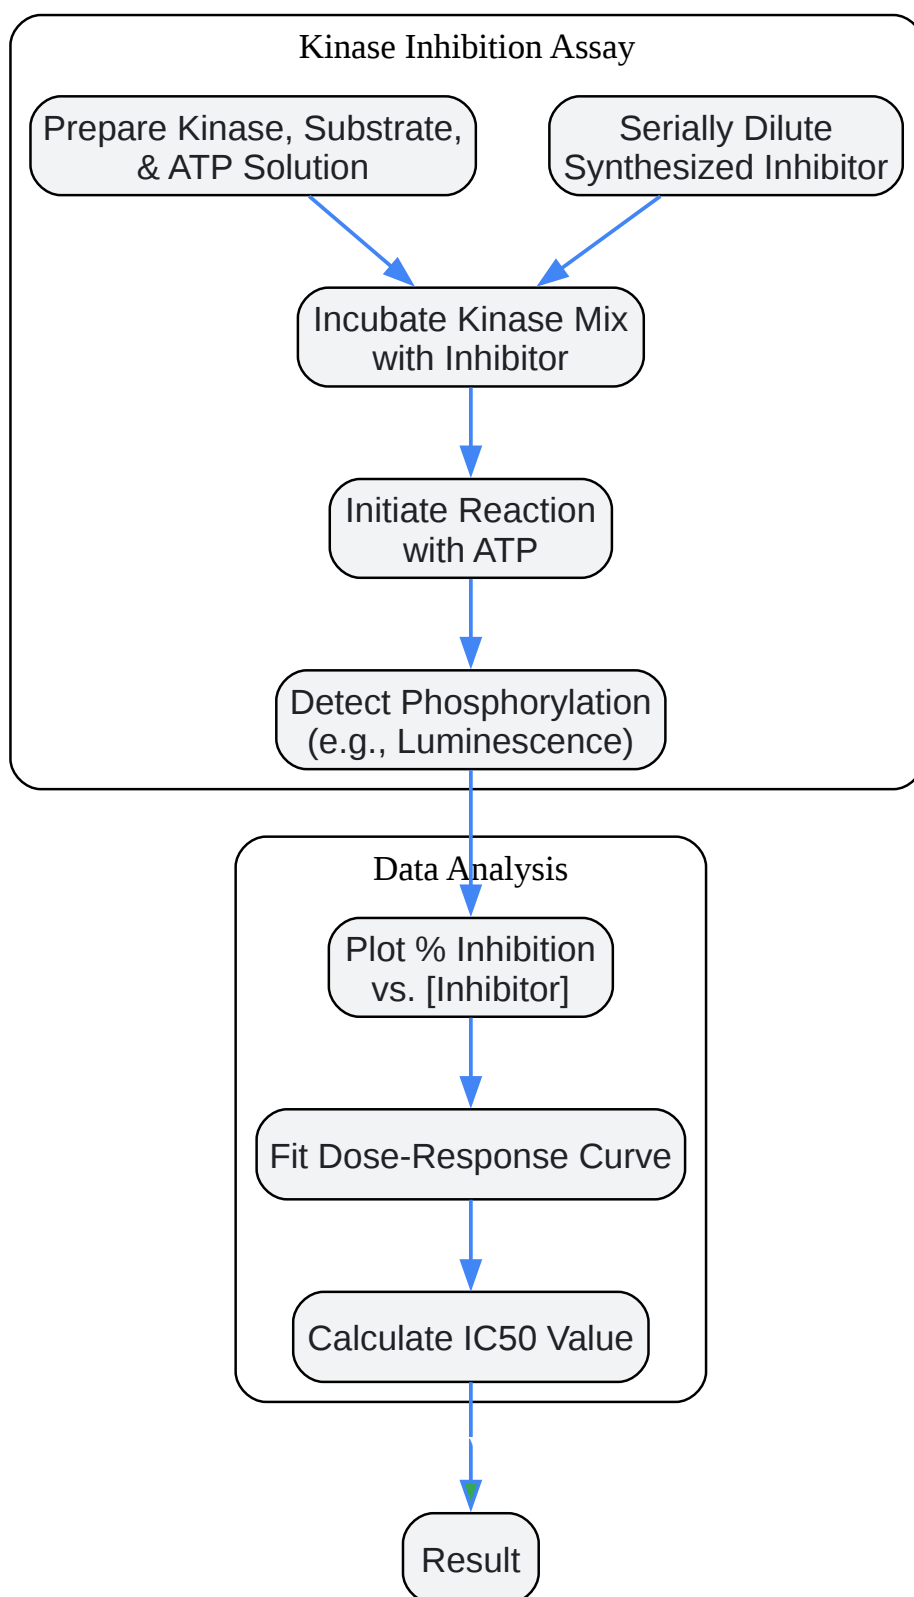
Kinase Inhibition Assay

Prepare Kinase, Substrate, & ATP Solution

Serially Dilute Synthesized Inhibitor

Incubate Kinase Mix with Inhibitor

Initiate Reaction with ATP

Detect Phosphorylation (e.g., Luminescence)

Data Analysis

Plot % Inhibition vs. [Inhibitor]

Fit Dose-Response Curve

Calculate IC50 Value

Result